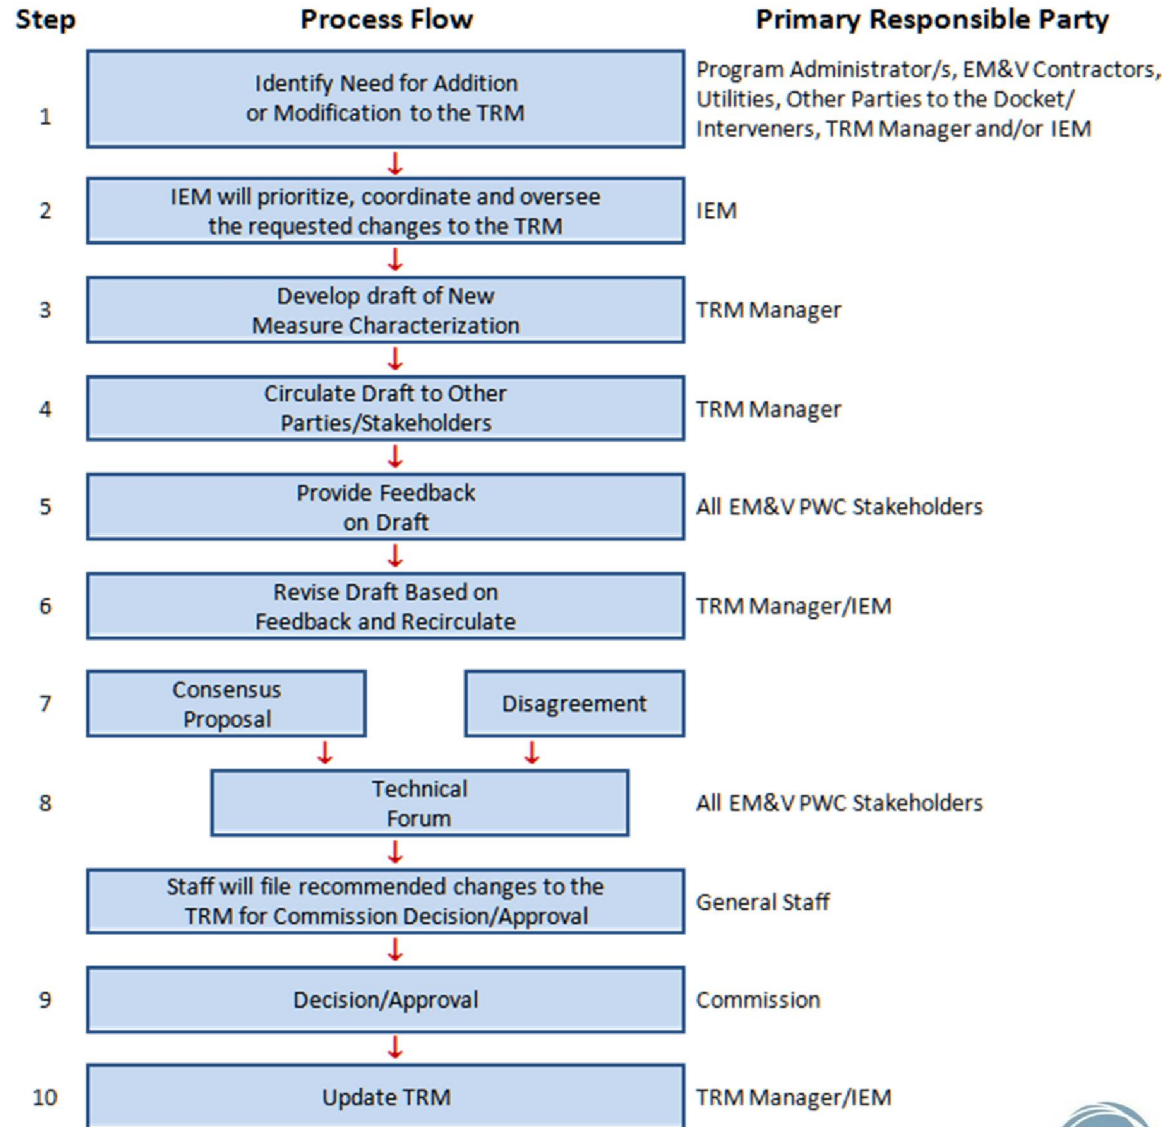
| Step | Process Flow | Primary Responsible Party |
|---|---|---|
| 1 | Identify Need for Addition or Modification to the TRM | Program Administrator/s, EM&V Contractors, Utilities, Other Parties to the Docket/ Interveners, TRM Manager and/or IEM |
| 2 | IEM will prioritize, coordinate and oversee the requested changes to the TRM | IEM |
| 3 | Develop draft of New Measure Characterization | TRM Manager |
| 4 | Circulate Draft to Other Parties/Stakeholders | TRM Manager |
| 5 | Provide Feedback on Draft | All EM&V PWC Stakeholders |
| 6 | Revise Draft Based on Feedback and Recirculate | TRM Manager/IEM |
| 7 | Consensus Proposal / Disagreement | |
| 8 | Technical Forum | All EM&V PWC Stakeholders |
| | Staff will file recommended changes to the TRM for Commission Decision/Approval | General Staff |
| 9 | Decision/Approval | Commission |
| 10 | Update TRM | TRM Manager/IEM |